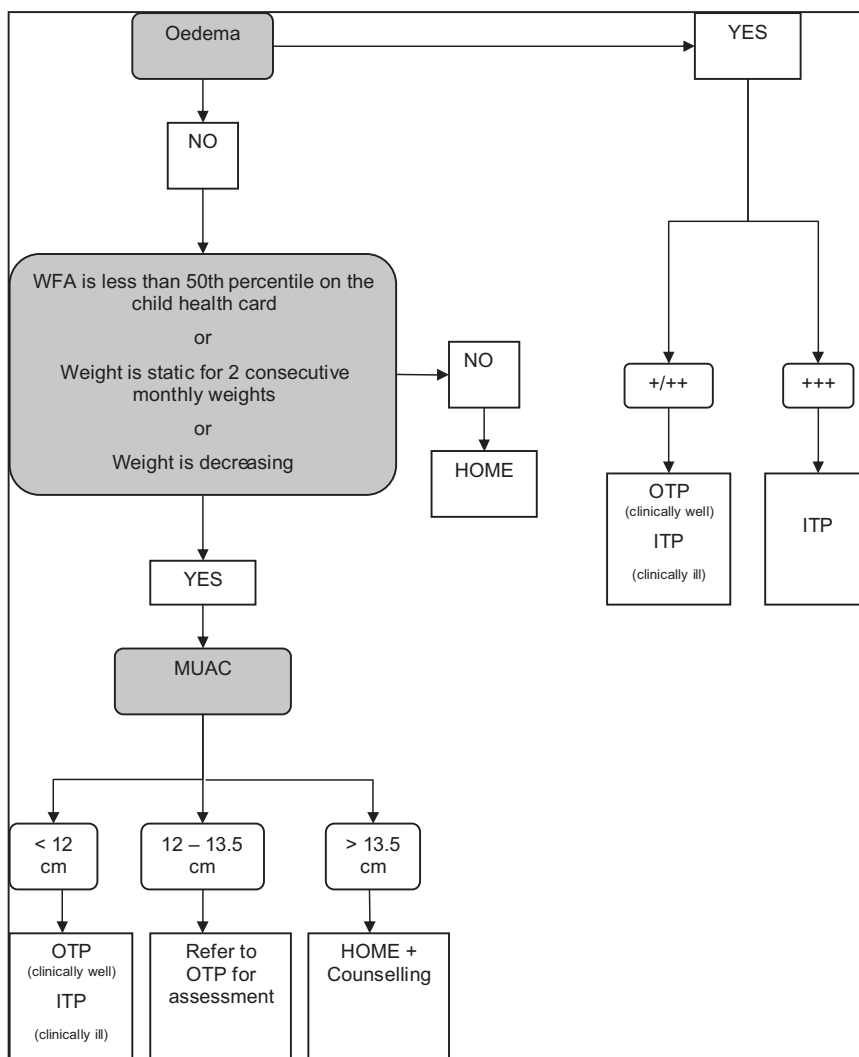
Oedema

YES

NO

WFA is less than 50th percentile on the child health card

or

Weight is static for 2 consecutive monthly weights

or

Weight is decreasing

NO

HOME

+/++

+++

OTP
(clinically well)
ITP
(clinically ill)

ITP

YES

MUAC

< 12 cm

12 – 13.5 cm

> 13.5 cm

OTP
(clinically well)
ITP
(clinically ill)

Refer to OTP for assessment

HOME + Counselling